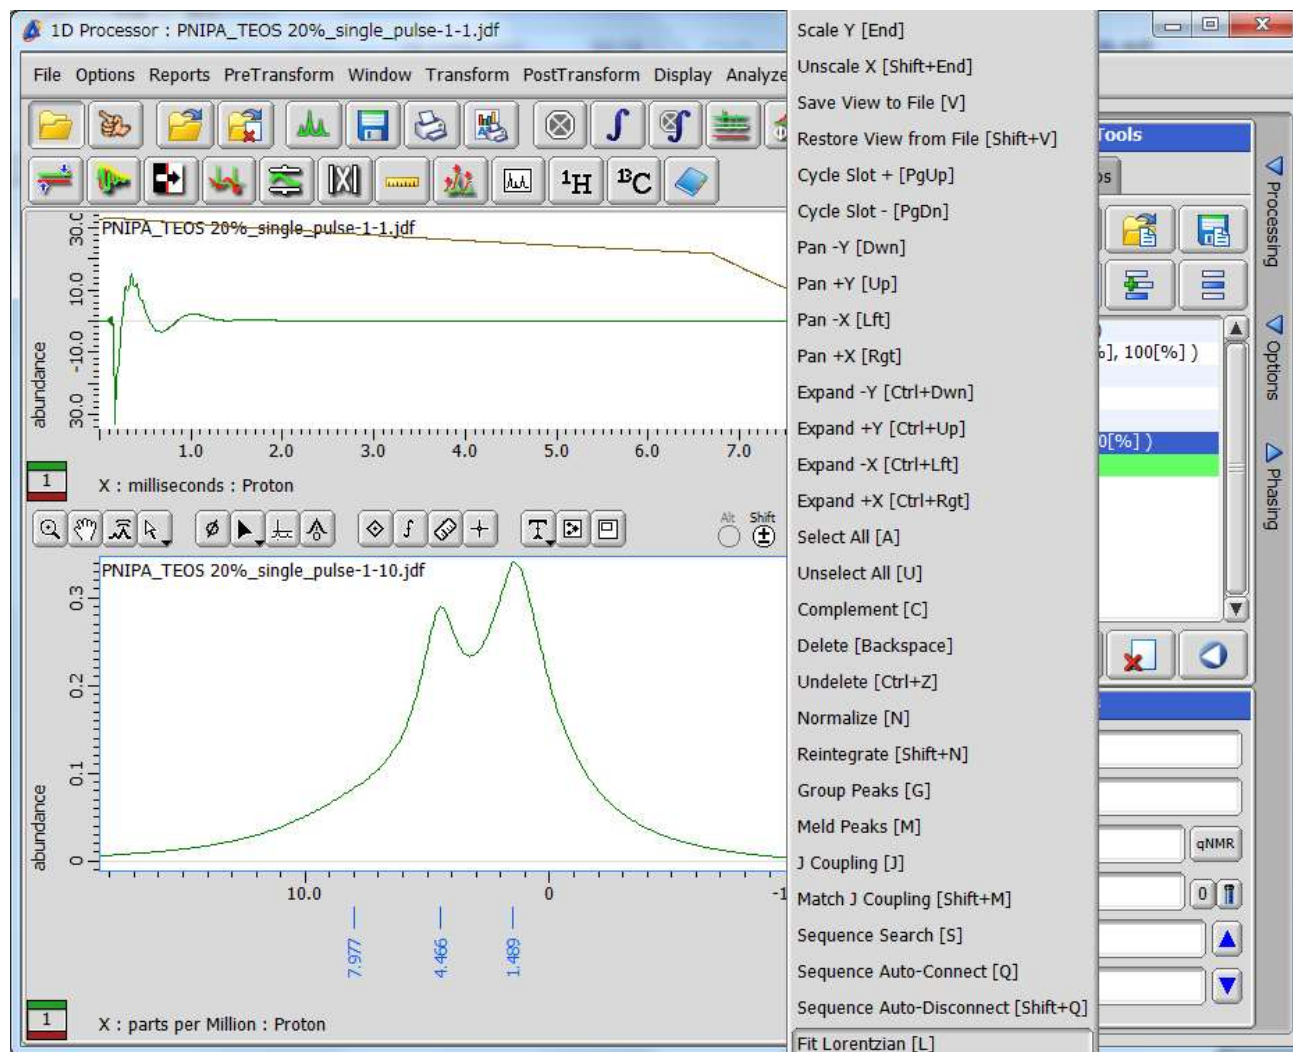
1D Processor : PNIPA_TEOS 20%_single_pulse-1-1.jdf

File Options Reports PreTransform Window Transform PostTransform Display Analyze

$^{1}H$ $^{13}C$

PNIPA_TEOS 20%_single_pulse-1-1.jdf

30.0 10.0 -10.0 30.0

abundance

1.0 2.0 3.0 4.0 5.0 6.0 7.0

1

X : milliseconds : Proton

Alt Shift

PNIPA_TEOS 20%_single_pulse-1-10.jdf

0.3 0.2 0.1 0

abundance

10.0 0 -1

7.977 4.466 1.489

1

X : parts per Million : Proton

Scale Y [End]
Unscale X [Shift+End]
Save View to File [V]
Restore View from File [Shift+V]
Cycle Slot + [PgUp]
Cycle Slot - [PgDn]
Pan -Y [Dwn]
Pan +Y [Up]
Pan -X [Lft]
Pan +X [Rgt]
Expand -Y [Ctrl+Dwn]
Expand +Y [Ctrl+Up]
Expand -X [Ctrl+Lft]
Expand +X [Ctrl+Rgt]
Select All [A]
Unselect All [U]
Complement [C]
Delete [Backspace]
Undelete [Ctrl+Z]
Normalize [N]
Reintegrate [Shift+N]
Group Peaks [G]
Meld Peaks [M]
J Coupling [J]
Match J Coupling [Shift+M]
Sequence Search [S]
Sequence Auto-Connect [Q]
Sequence Auto-Disconnect [Shift+Q]
Fit Lorentzian [L]

Tools

s

], 100[%] )

0[%] )

qNMR

0

Processing

Options

Phasing